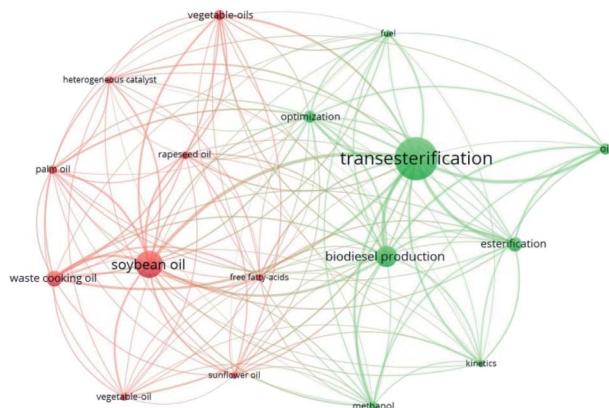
vegetable-oils

fuel

heterogeneous catalyst

optimization

transesterification

oi

rapeseed oil

palm oil

esterification

biodiesel production

soybean oil

waste cooking oil

free fatty-acids

kinetics

sunflower oil

vegetable-oil

methanol